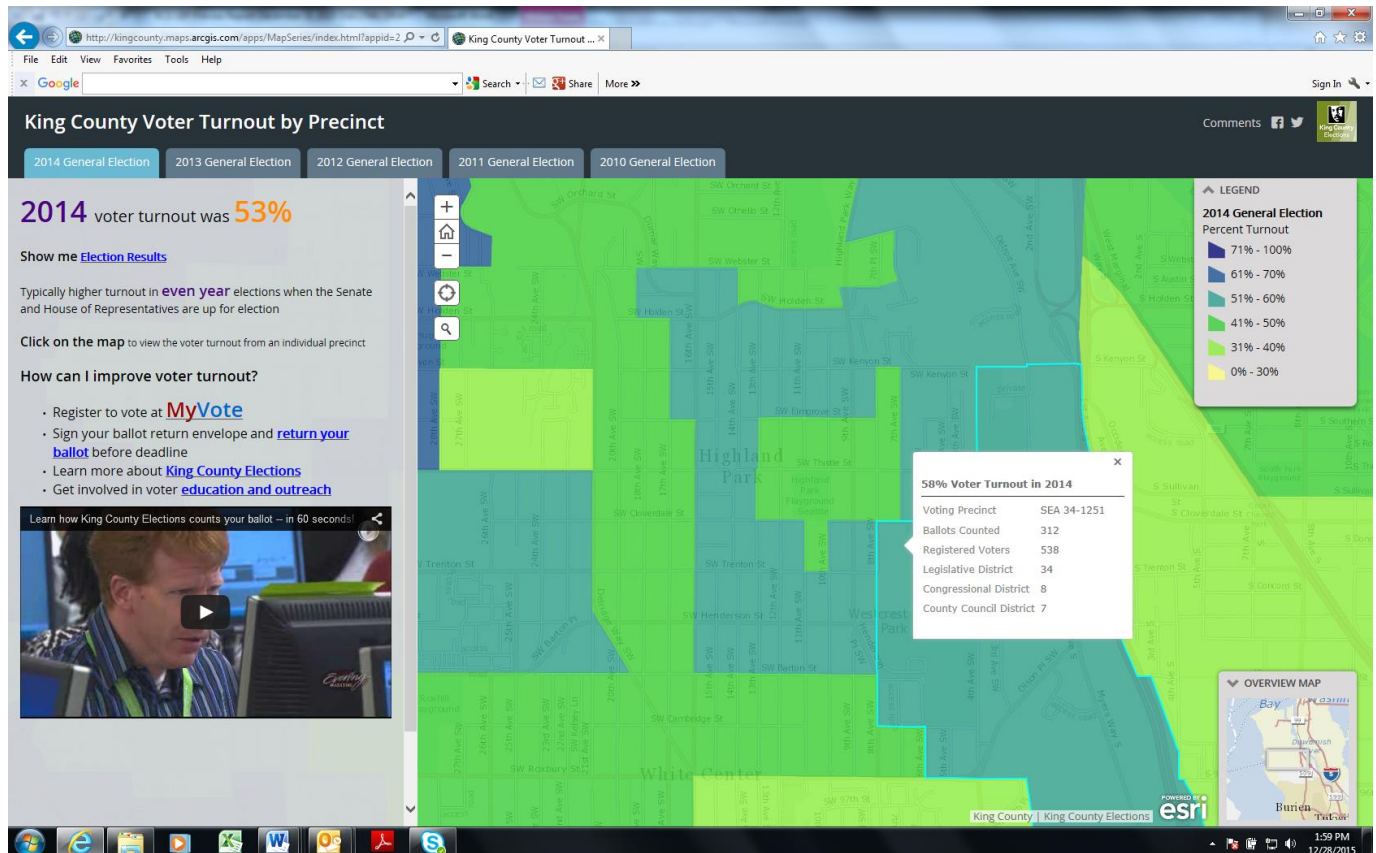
http://kingcounty.maps.arcgis.com/apps/MapSeries/index.html?appid=2
King County Voter Turnout ...

File Edit View Favorites Tools Help

Google
Search Share More »
Sign In

King County Voter Turnout by Precinct

Comments

King County Elections

2014 General Election
2013 General Election
2012 General Election
2011 General Election
2010 General Election

2014 voter turnout was 53%

Show me Election Results

Typically higher turnout in even year elections when the Senate and House of Representatives are up for election

Click on the map to view the voter turnout from an individual precinct

How can I improve voter turnout?

- Register to vote at MyVote
- Sign your ballot return envelope and return your ballot before deadline
- Learn more about King County Elections
- Get involved in voter education and outreach

Learn how King County Elections counts your ballot -- in 60 seconds!

LEGEND
2014 General Election
Percent Turnout
71% - 100%
61% - 70%
51% - 60%
41% - 50%
31% - 40%
0% - 30%

58% Voter Turnout in 2014

| Voting Precinct | SEA 34-1251 |
|---|---|
| Ballots Counted | 312 |
| Registered Voters | 538 |
| Legislative District | 34 |
| Congressional District | 8 |
| County Council District | 7 |

SW Orchard St
SW Othello St
SW Webster St
SW Holden St
SW Kenyon St
SW Thistle St
SW Cloverdale St
SW Trenton St
SW Henderson St
SW Barton St
SW Cambridge St
SW Roxbury St
S Kenyon St
S Sullivan
S Cloverdale St
S Trenton St
Highland Park
Westcrest Park
White Center

OVERVIEW MAP
Bay
Burien

King County | King County Elections
POWERED BY esri

1:59 PM
12/28/2015